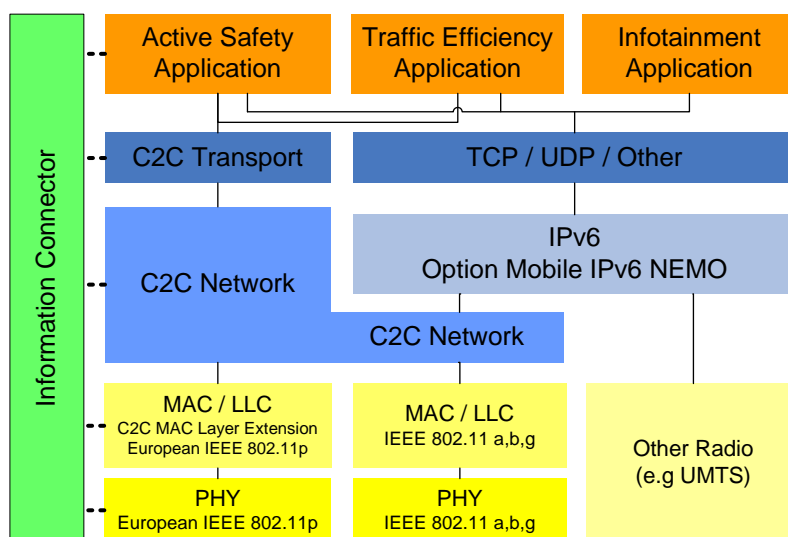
Information Connector

Active Safety Application

Traffic Efficiency Application

Infotainment Application

C2C Transport

TCP / UDP / Other

C2C Network

IPv6
Option Mobile IPv6 NEMO

C2C Network

MAC / LLC
C2C MAC Layer Extension
European IEEE 802.11p

MAC / LLC
IEEE 802.11 a,b,g

Other Radio
(e.g UMTS)

PHY
European IEEE 802.11p

PHY
IEEE 802.11 a,b,g